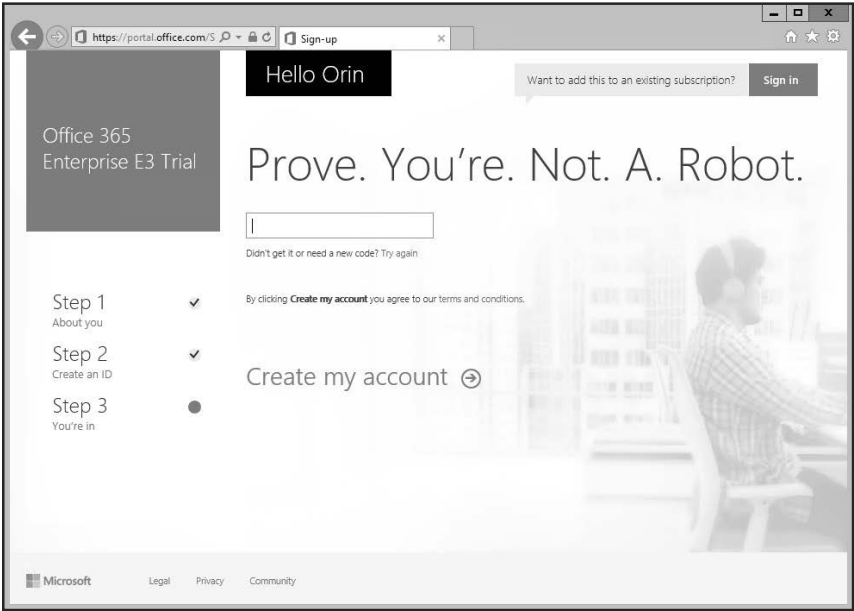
https://portal.office.com/S

Sign-up

Hello Orin

Want to add this to an existing subscription?

Sign in

Office 365 Enterprise E3 Trial

Prove. You're. Not. A. Robot.

Didn't get it or need a new code? Try again

By clicking Create my account you agree to our terms and conditions.

Step 1
About you

Step 2
Create an ID

Step 3
You're in

Create my account

Microsoft

Legal

Privacy

Community